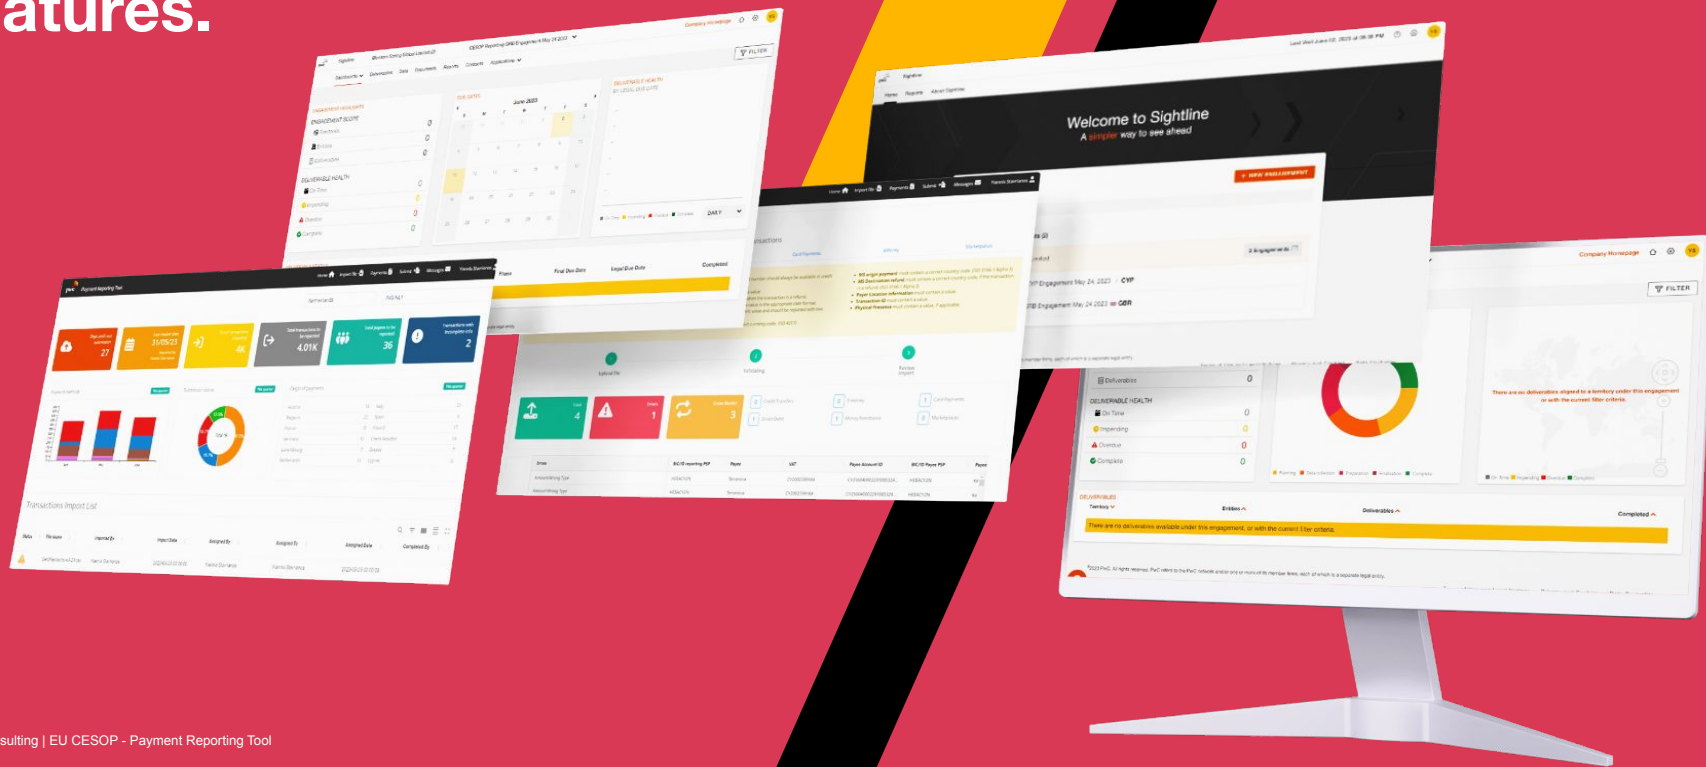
atures.

Welcome to Sightline
A simpler way to see ahead

FILTER

Company Homepage

DELIVERABLE HEALTH
On Time
Impending
Overdue
Complete

There are no deliverables aligned to a territory under this engagement or with the current filter criteria.

DELIVERABLES
Territory
Entities
Deliverables
Completed

There are no deliverables available under this engagement, or with the current filter criteria.

Payment Reporting Tool

4.01K
36
2
27
4K

Transactions Import List

Final Due Date
Legal Due Date
Completed

June 2023

sulting | EU CESOP - Payment Reporting Tool